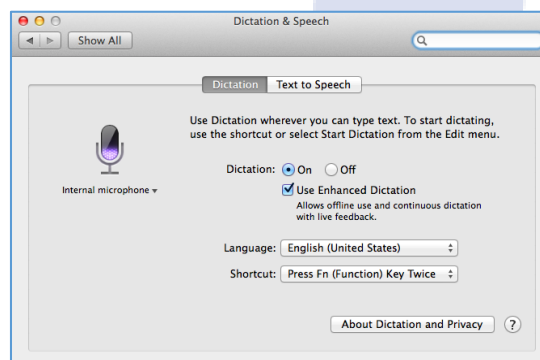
Dictation & Speech

Show All

Dictation | Text to Speech

Use Dictation wherever you can type text. To start dictating, use the shortcut or select Start Dictation from the Edit menu.

Internal microphone

Dictation: On Off

Use Enhanced Dictation

Allows offline use and continuous dictation with live feedback.

Language: English (United States)

Shortcut: Press Fn (Function) Key Twice

About Dictation and Privacy

?